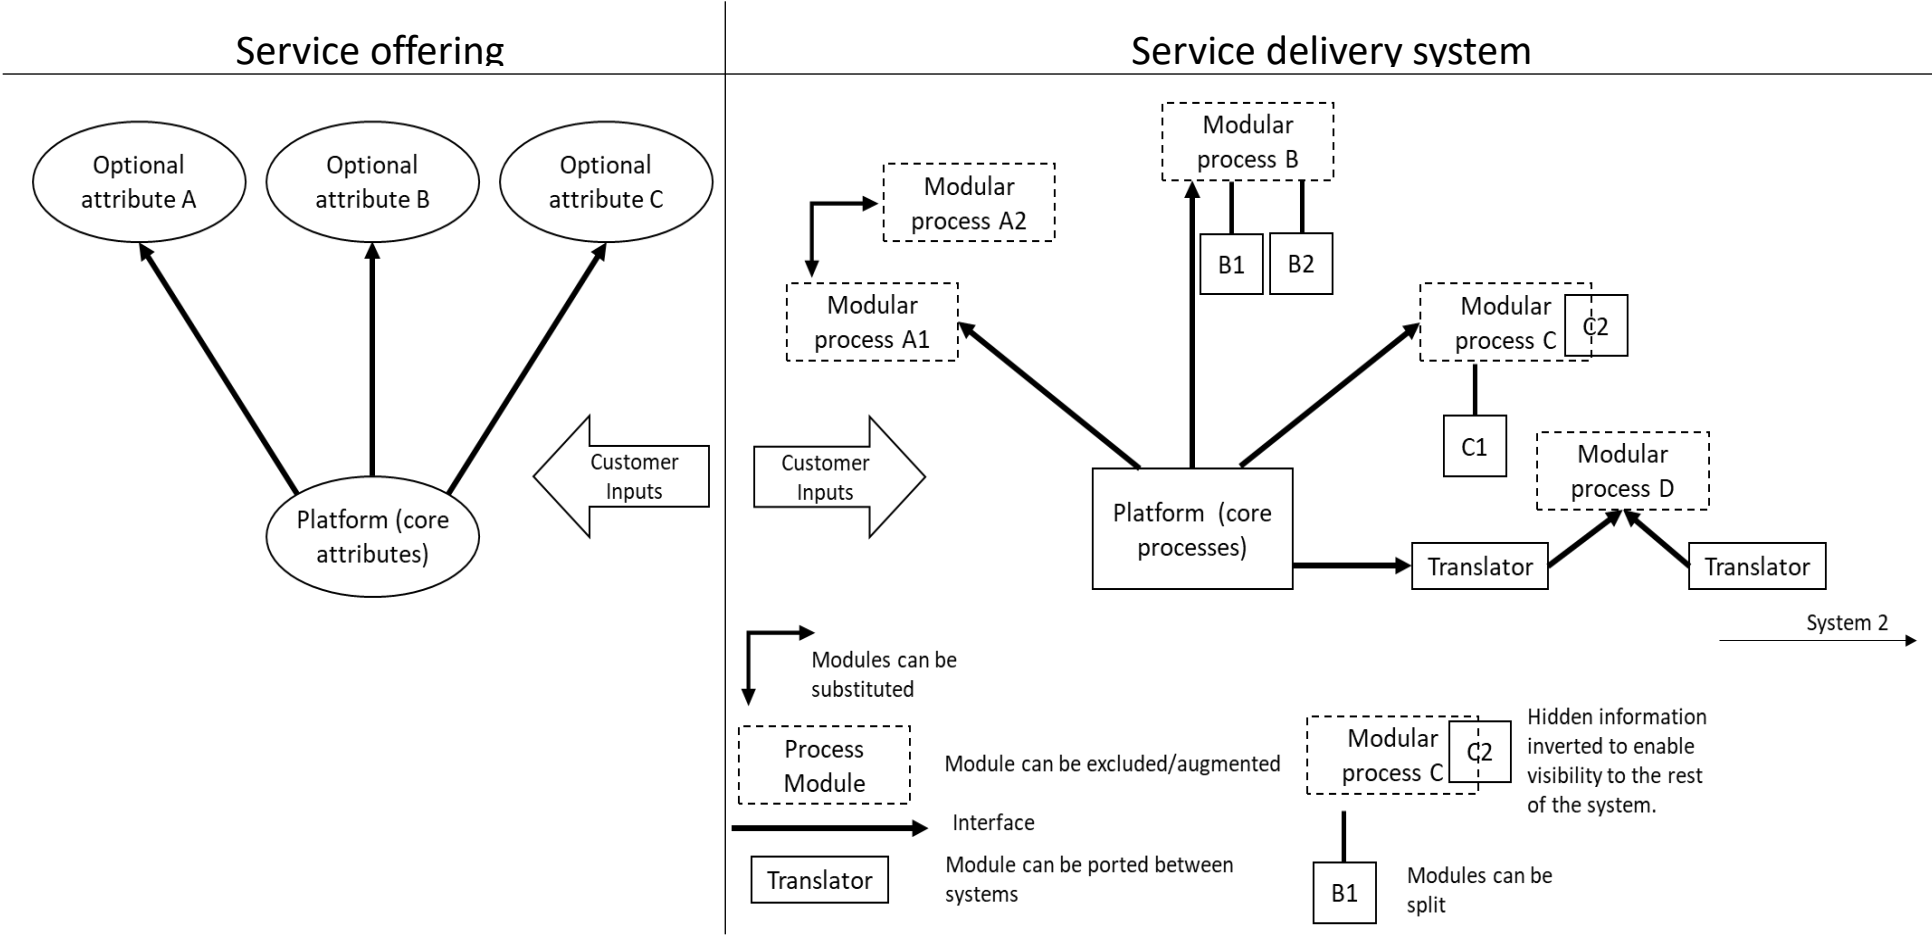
Service offering

Service delivery system

Optional attribute A

Optional attribute B

Optional attribute C

Platform (core attributes)

Customer Inputs

Customer Inputs

Modular process A2

Modular process A1

Modular process B

B1

B2

Modular process C

C2

C1

Modular process D

Platform (core processes)

Translator

Translator

System 2

Modules can be substituted

Process Module

Module can be excluded/augmented

Interface

Translator

Module can be ported between systems

Modular process C

C2

Hidden information inverted to enable visibility to the rest of the system.

B1

Modules can be split